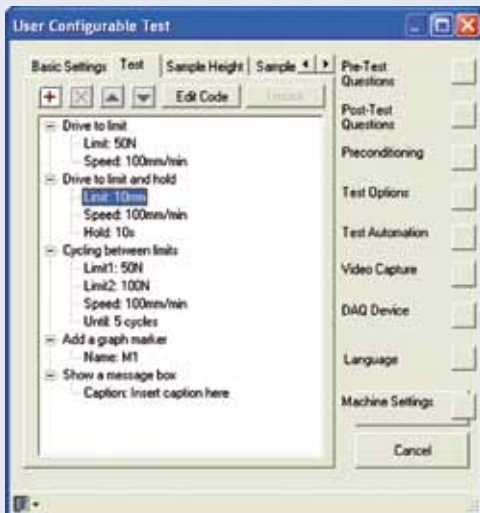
User Configurable Test

Basic Settings | Test | Sample Height | Sample

Edit Code | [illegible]

Drive to limit
Limit: 50N
Speed: 100mm/min
Drive to limit and hold
Limit: 10mm
Speed: 100mm/min
Hold: 10s
Cycling between limits
Limit1: 50N
Limit2: 100N
Speed: 100mm/min
Until: 5 cycles
Add a graph marker
Name: M1
Show a message box
Caption: Insert caption here

Pre-Test Questions
Post-Test Questions
Preconditioning
Test Options
Test Automation
Video Capture
DAQ Device
Language
Machine Settings

Cancel